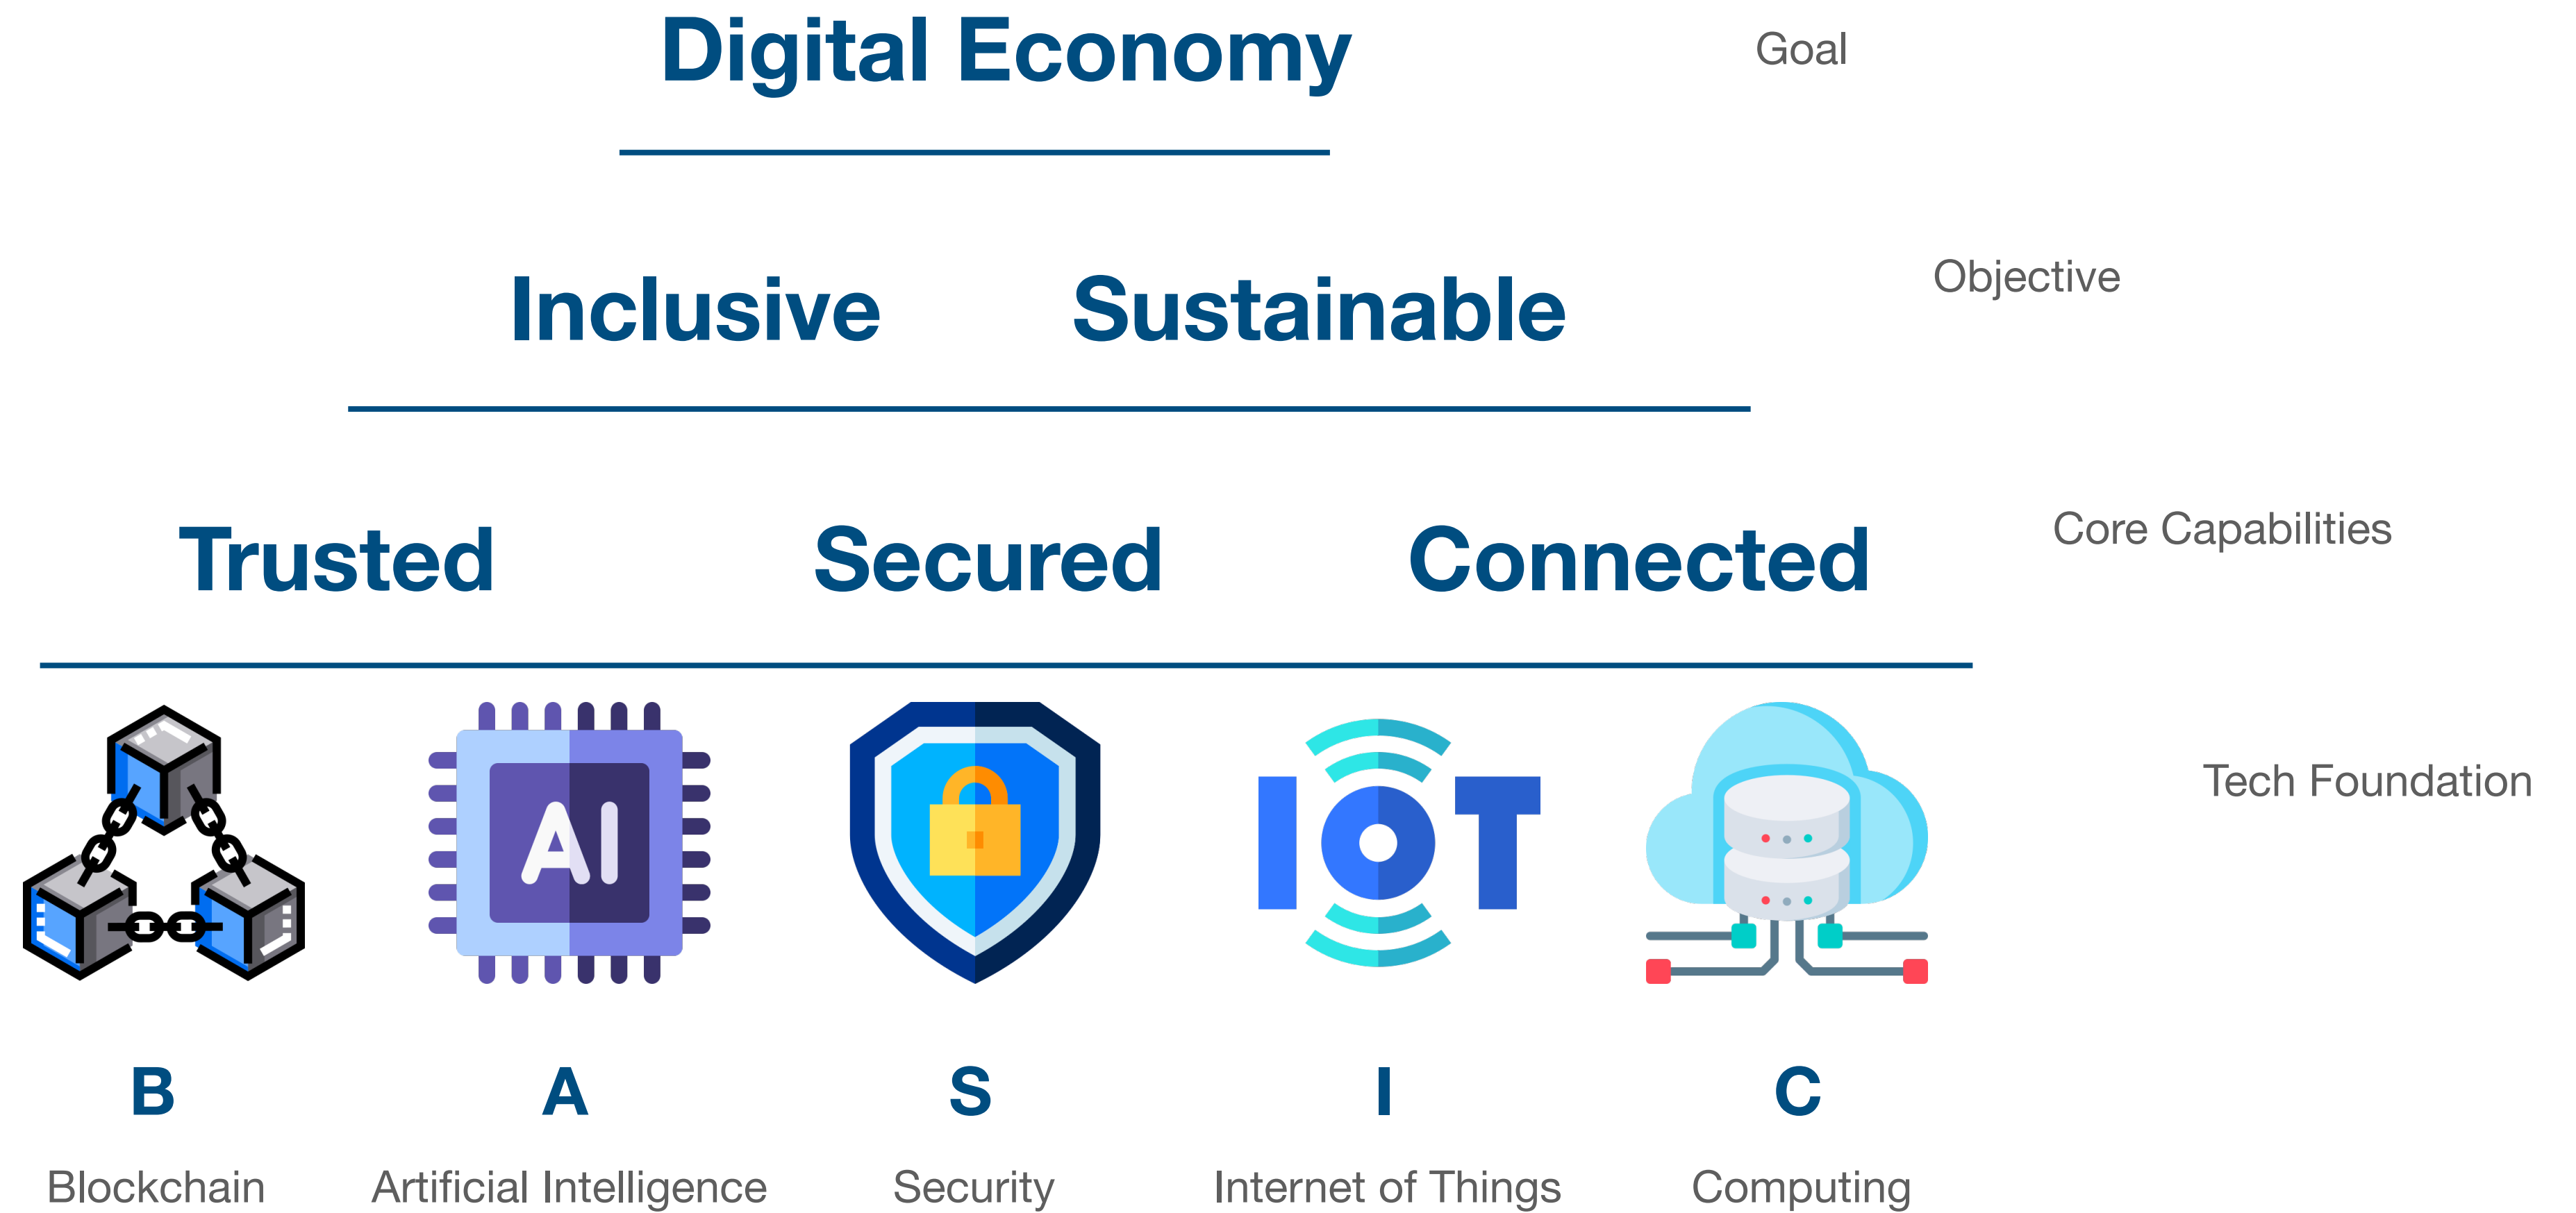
Digital Economy

Goal

Inclusive Sustainable

Objective

Trusted Secured Connected

Core Capabilities

Tech Foundation

AI

IOT

B
Blockchain

A
Artificial Intelligence

S
Security

I
Internet of Things

C
Computing